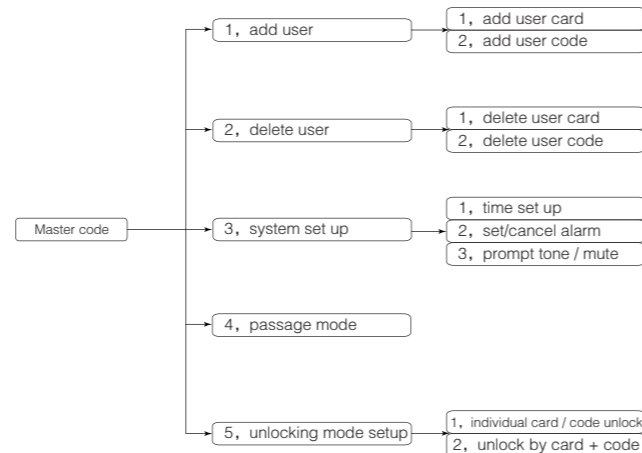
Master code

1，add user

1，add user card
2，add user code

2，delete user

1，delete user card
2，delete user code

3，system set up

1，time set up
2，set/cancel alarm
3，prompt tone / mute

4，passage mode

5，unlocking mode setup

1，individual card / code unlock
2，unlock by card + code